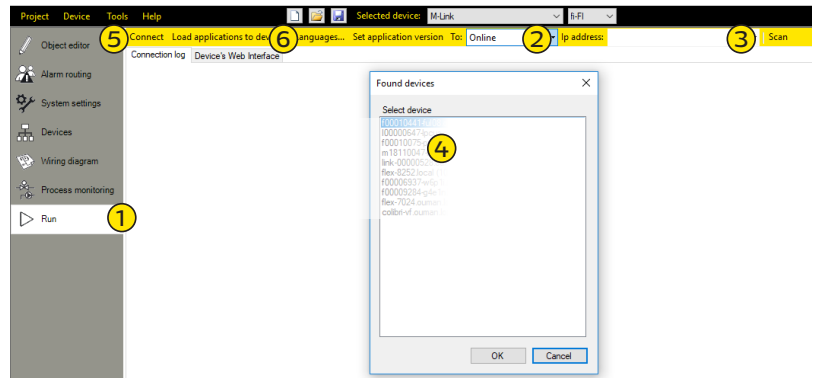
Project Device Tools Help
Selected device: M-Link
fi-FI

5 Connect Load applications to dev 6 anguages... Set application version To: Online 2 Ip address: 3 Scan

Object editor
Alarm routing
System settings
Devices
Wiring diagram
Process monitoring
Run 1

Connection log Device's Web Interface

Found devices
Select device
f000104410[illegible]
l00000647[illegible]
f00010075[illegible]
m1811004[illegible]
link-00000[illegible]
flex-8252.loca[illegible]
f00006937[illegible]
f00009284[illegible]
flex-7024.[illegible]
colibri-vf.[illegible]
4

OK Cancel